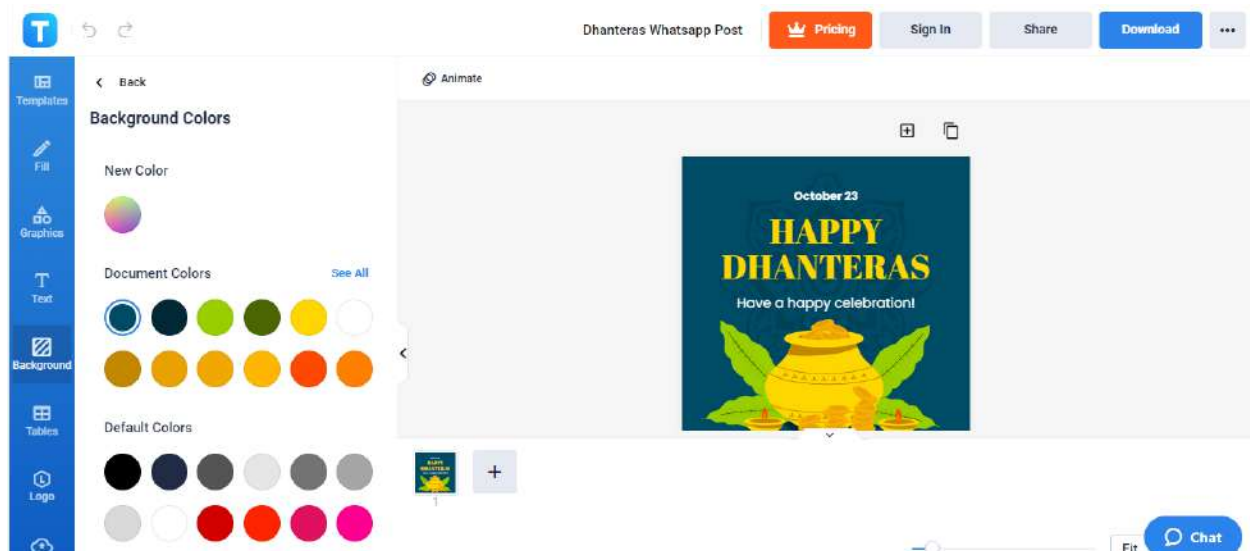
T

Dhanteras Whatsapp Post

Pricing

Sign In

Share

Download

...

Templates

Fill

Graphics

Text

Background

Tables

Logo

Back

Background Colors

New Color

Document Colors

See All

Default Colors

Animate

October 23

HAPPY DHANTERAS

Have a happy celebration!

1

+

Fit

Chat